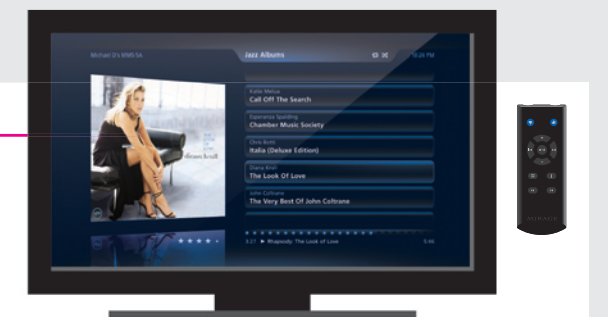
Michael D's WMS 5A

Jazz Albums

10:26 PM

Katie Melua
Call Off The Search

Esperanza Spalding
Chamber Music Society

Chris Botti
Italia (Deluxe Edition)

Diana Krall
The Look Of Love

John Coltrane
The Very Best Of John Coltrane

diana krall

3:27 ▶ Rhapsody: The Look of Love

5:46